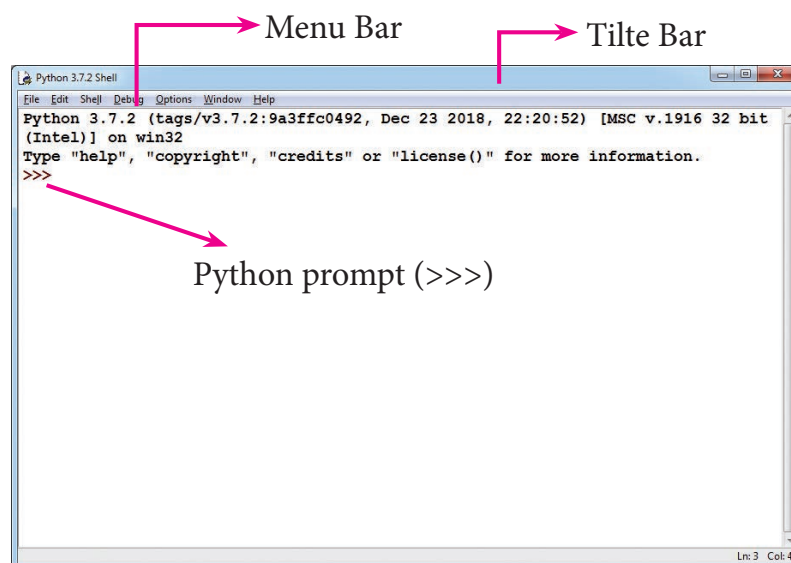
Menu Bar

Tilte Bar

Python 3.7.2 Shell

File Edit Shell Debug Options Window Help

Python 3.7.2 (tags/v3.7.2:9a3ffc0492, Dec 23 2018, 22:20:52) [MSC v.1916 32 bit (Intel)] on win32
Type "help", "copyright", "credits" or "license()" for more information.
>>>

Python prompt (>>>)

Ln: 3 Col: 4